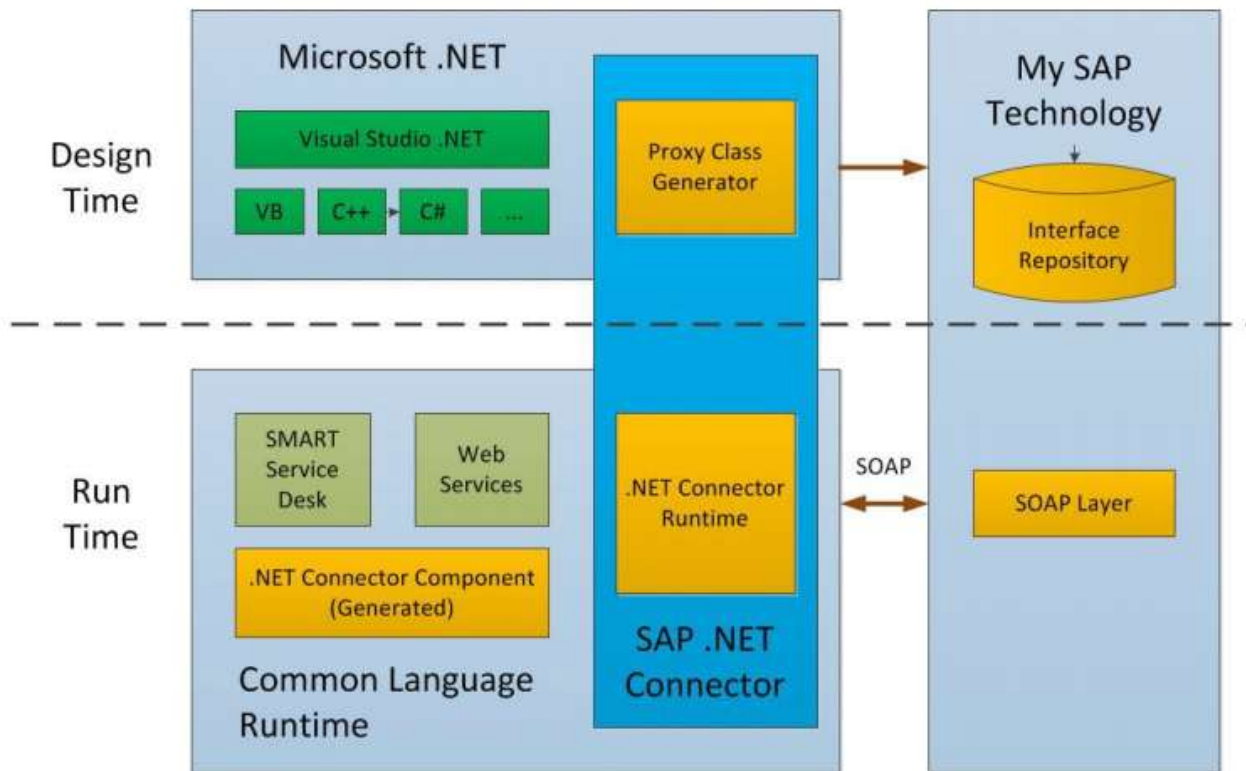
Design Time

Microsoft .NET

Visual Studio .NET

VB

C++

C#

...

Proxy Class Generator

My SAP Technology

Interface Repository

Run Time

SMART Service Desk

Web Services

.NET Connector Component (Generated)

Common Language Runtime

.NET Connector Runtime

SAP .NET Connector

SOAP

SOAP Layer